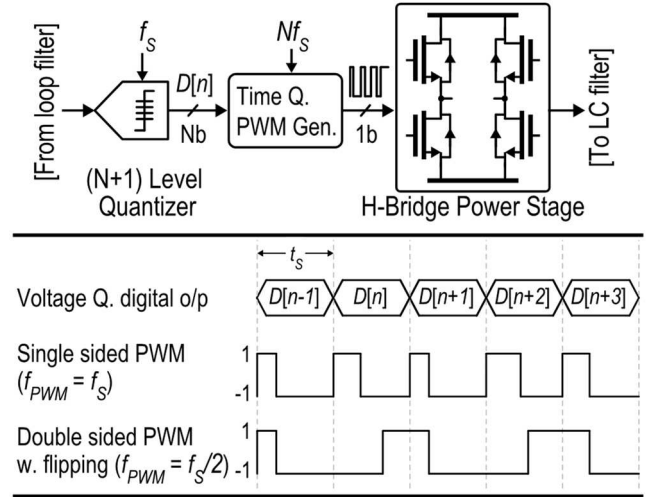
[From loop filter]

$f_S$

$D[n]$

Nb

(N+1) Level Quantizer

$Nf_S$

Time Q. PWM Gen.

1b

H-Bridge Power Stage

[To LC filter]

$t_S$

Voltage Q. digital o/p

$D[n-1]$ $D[n]$ $D[n+1]$ $D[n+2]$ $D[n+3]$

Single sided PWM ($f_{PWM} = f_S$)

1

-1

Double sided PWM w. flipping ($f_{PWM} = f_S/2$)

1

-1